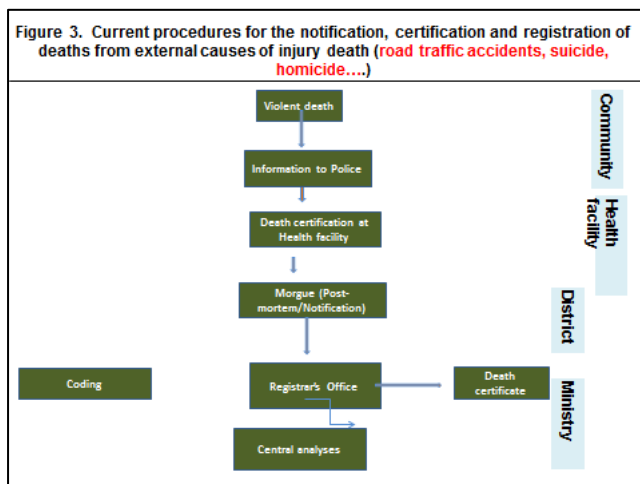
Figure 3. Current procedures for the notification, certification and registration of deaths from external causes of injury death (road traffic accidents, suicide, homicide….)

Violent death

Information to Police

Death certification at Health facility

Morgue (Post-mortem/Notification)

Coding

Registrar's Office

Death certificate

Central analyses

Community

Health facility

District

Ministry